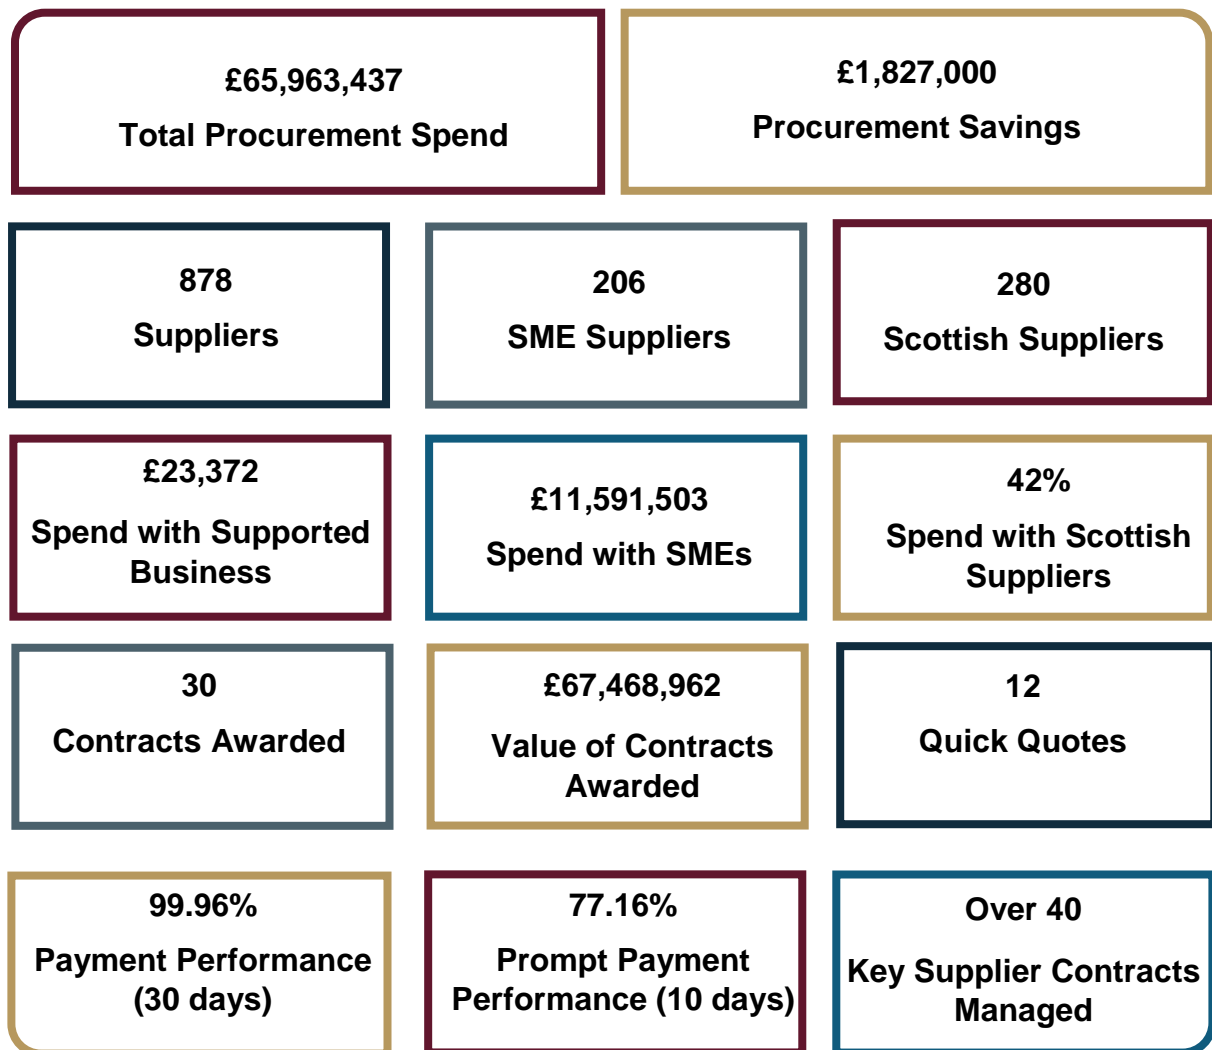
£65,963,437
Total Procurement Spend

£1,827,000
Procurement Savings

878
Suppliers

206
SME Suppliers

280
Scottish Suppliers

£23,372
Spend with Supported Business

£11,591,503
Spend with SMEs

42%
Spend with Scottish Suppliers

30
Contracts Awarded

£67,468,962
Value of Contracts Awarded

12
Quick Quotes

99.96%
Payment Performance (30 days)

77.16%
Prompt Payment Performance (10 days)

Over 40
Key Supplier Contracts Managed